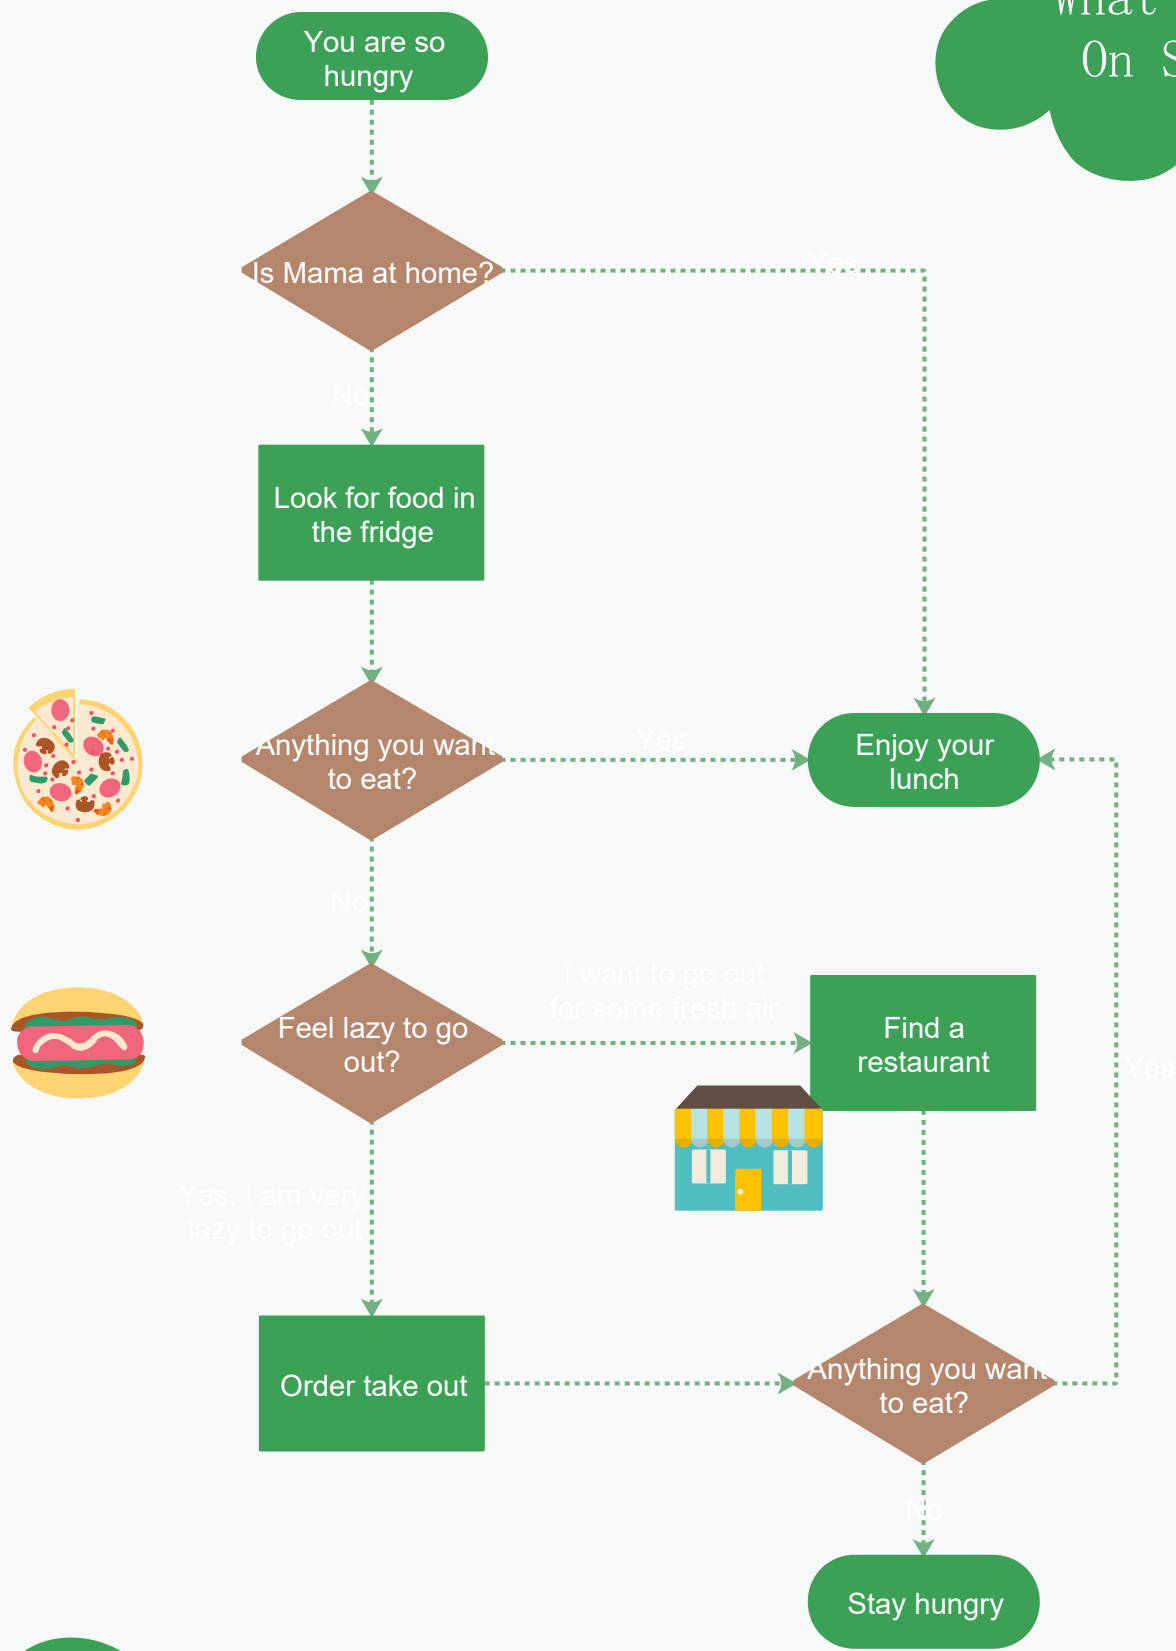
You are so hungry

What
On S

Is Mama at home?

Yes

No

Look for food in the fridge

Anything you want to eat?

Yes

Enjoy your lunch

No

Feel lazy to go out?

I want to go out for some fresh air

Find a restaurant

Yes

Yes, I am very lazy to go out

Order take out

Anything you want to eat?

No

Stay hungry